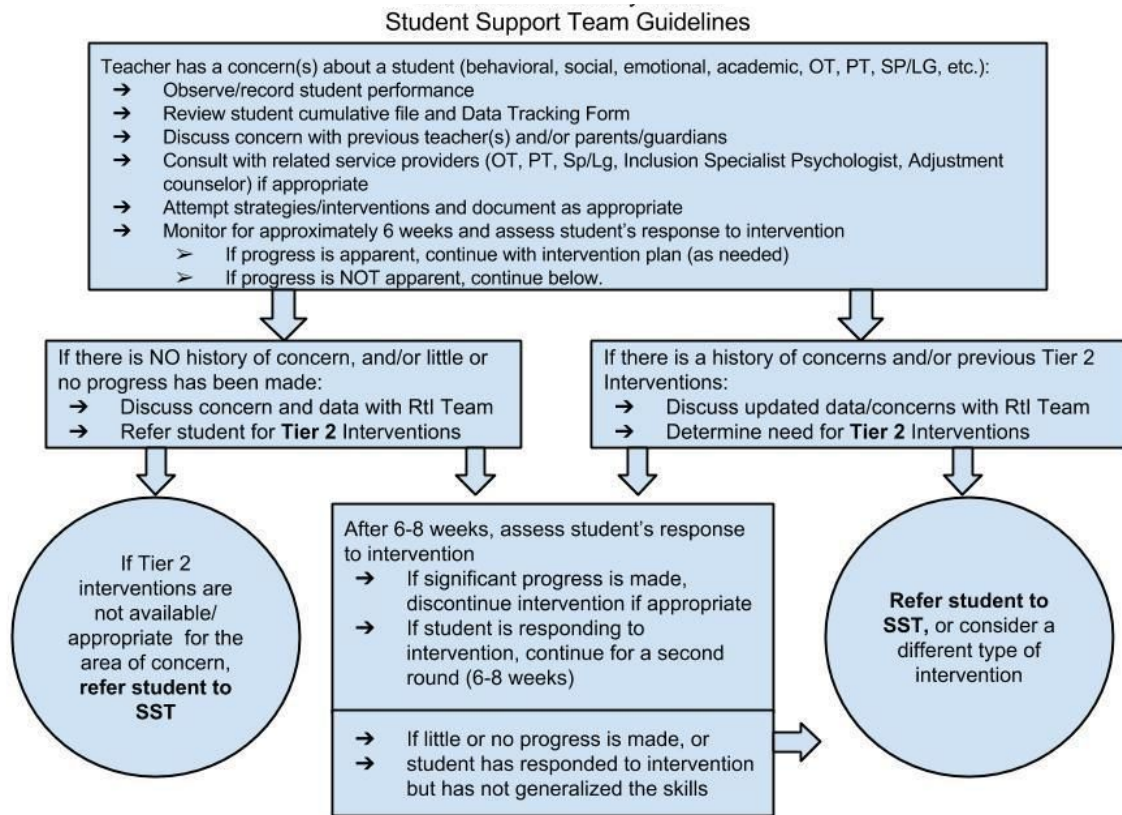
Student Support Team Guidelines

Teacher has a concern(s) about a student (behavioral, social, emotional, academic, OT, PT, SP/LG, etc.):
→ Observe/record student performance
→ Review student cumulative file and Data Tracking Form
→ Discuss concern with previous teacher(s) and/or parents/guardians
→ Consult with related service providers (OT, PT, Sp/Lg, Inclusion Specialist Psychologist, Adjustment counselor) if appropriate
→ Attempt strategies/interventions and document as appropriate
→ Monitor for approximately 6 weeks and assess student's response to intervention
➢ If progress is apparent, continue with intervention plan (as needed)
➢ If progress is NOT apparent, continue below.

If there is NO history of concern, and/or little or no progress has been made:
→ Discuss concern and data with RtI Team
→ Refer student for **Tier 2** Interventions

If there is a history of concerns and/or previous Tier 2 Interventions:
→ Discuss updated data/concerns with RtI Team
→ Determine need for **Tier 2** Interventions

If Tier 2 interventions are not available/ appropriate for the area of concern, **refer student to SST**

After 6-8 weeks, assess student's response to intervention
→ If significant progress is made, discontinue intervention if appropriate
→ If student is responding to intervention, continue for a second round (6-8 weeks)

→ If little or no progress is made, or
→ student has responded to intervention but has not generalized the skills

**Refer student to SST,** or consider a different type of intervention